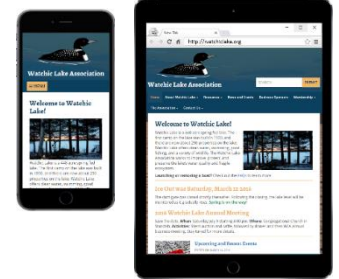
Watchic Lake Association

Welcome to Watchic Lake!

http://watchiclake.org

Watchic Lake Association

Welcome to Watchic Lake!

Ice Out was Saturday, March 31 2012

2012 Watchic Lake Annual Meeting

Upcoming and Recent Events